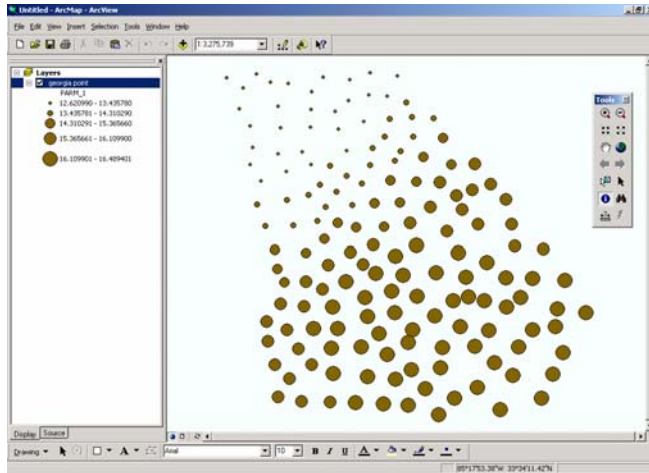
Untitled - ArcMap - ArcView

File Edit View Insert Selection Tools Window Help

1:3,275,739

Layers
georgia point
PARM_1
12.620990 - 13.435780
13.435781 - 14.310290
14.310291 - 15.365660
15.365661 - 16.109900
16.109901 - 16.489401

Tools

Display Source

Drawing
Arial
10
B I U

85°17'53.38"W 33°34'11.42"N